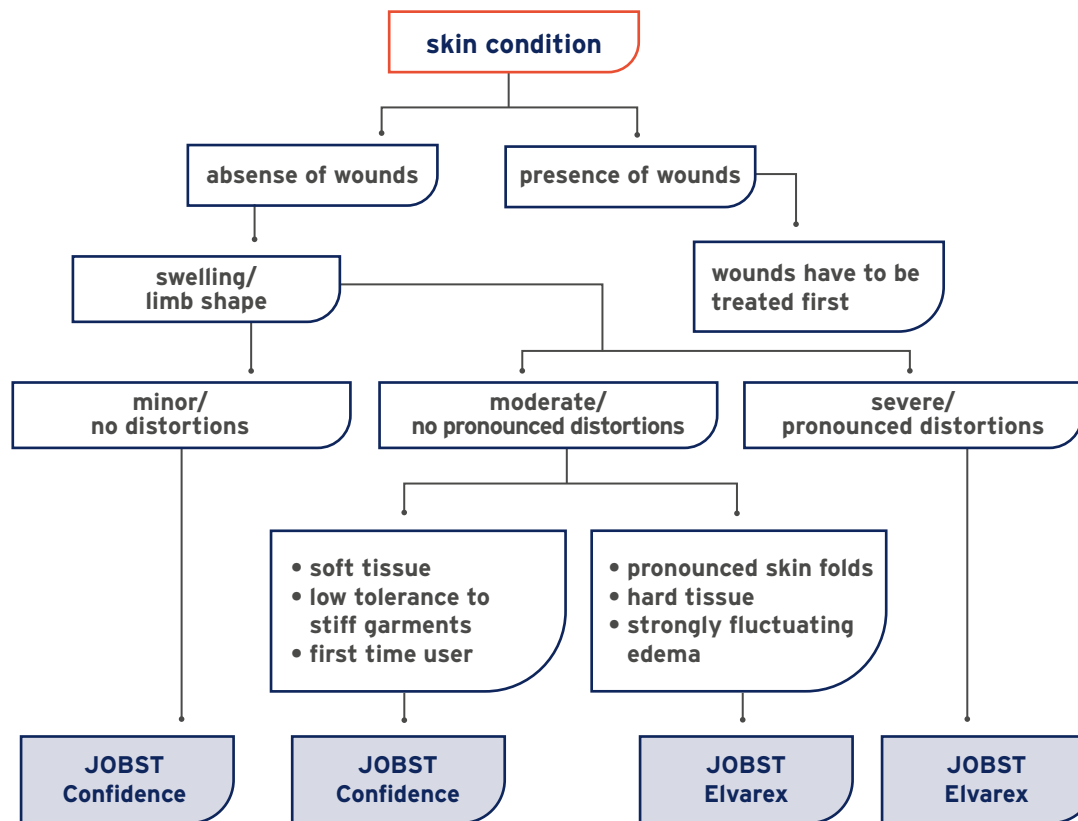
skin condition

absense of wounds

presence of wounds

wounds have to be treated first

swelling/ limb shape

minor/ no distortions

moderate/ no pronounced distortions

severe/ pronounced distortions

• soft tissue
• low tolerance to stiff garments
• first time user

• pronounced skin folds
• hard tissue
• strongly fluctuating edema

JOBST Confidence

JOBST Confidence

JOBST Elvarex

JOBST Elvarex